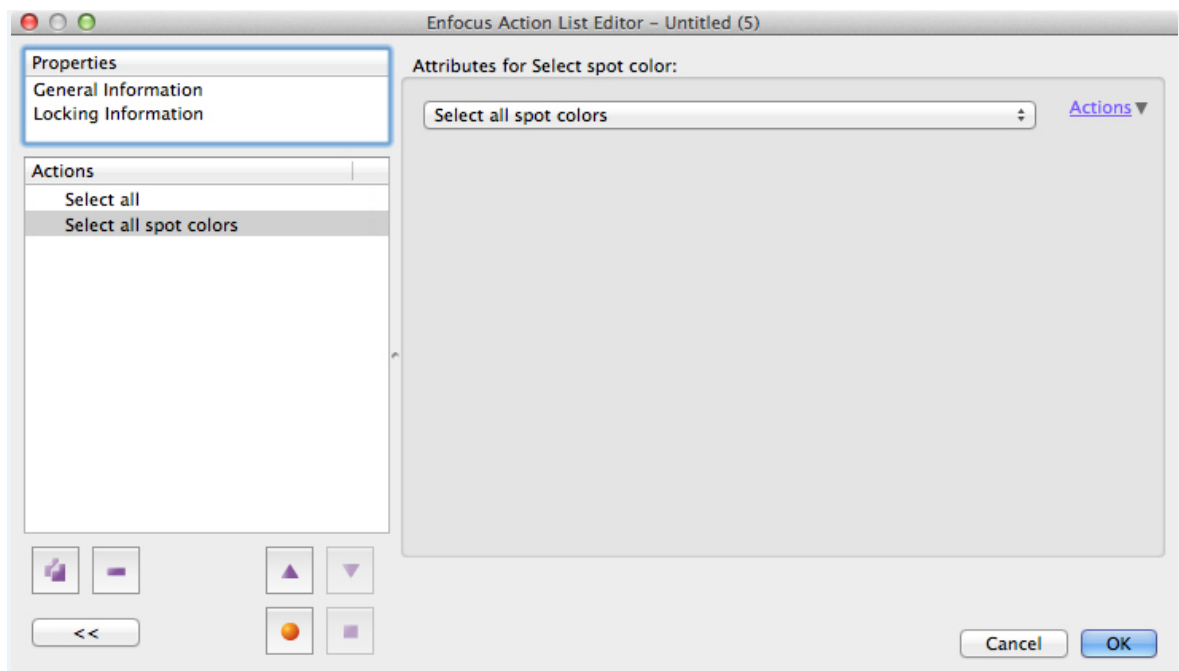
Enfocus Action List Editor – Untitled (5)

Properties
General Information
Locking Information

Actions
Select all
Select all spot colors

Attributes for Select spot color:

Select all spot colors

Actions

<<

Cancel
OK